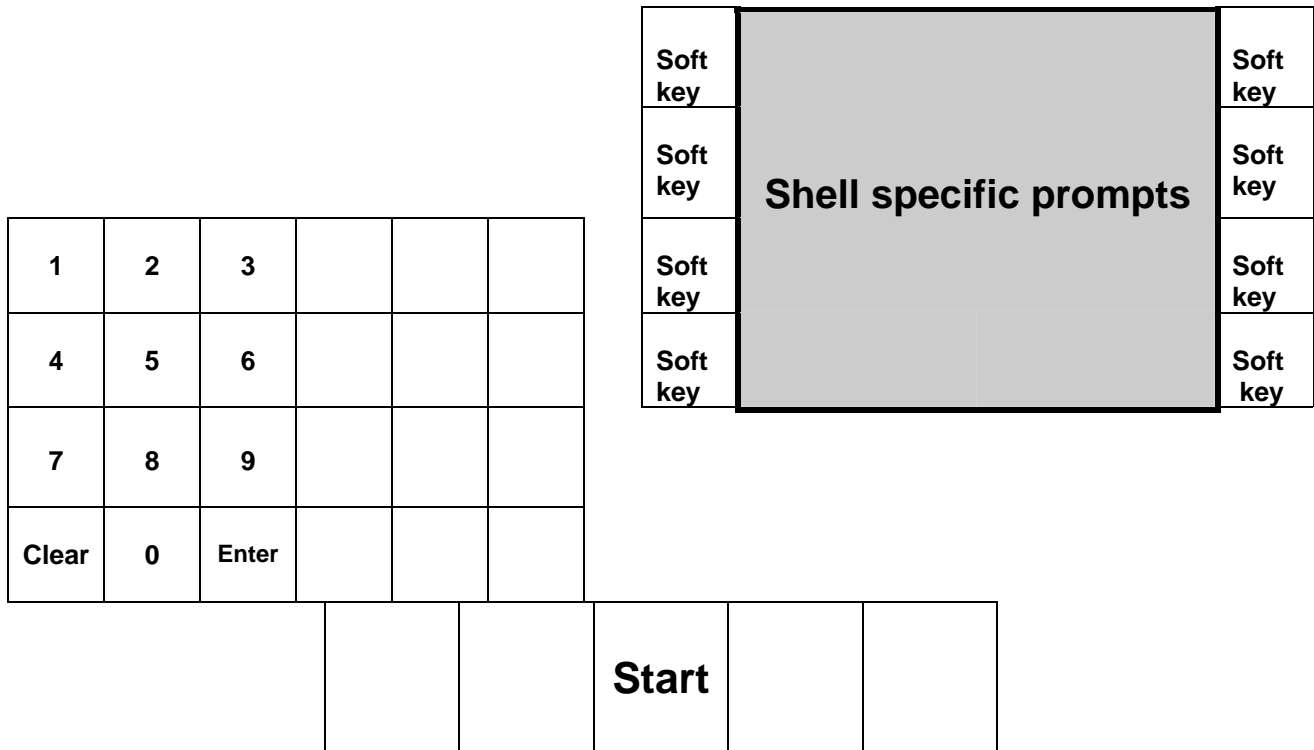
| Soft key | Shell specific prompts | Soft key |
|---|---|---|
| Soft key | | Soft key |
| Soft key | | Soft key |
| Soft key | | Soft key |

| | | | | | |
|---|---|---|---|---|---|
| 1 | 2 | 3 | | | |
| 4 | 5 | 6 | | | |
| 7 | 8 | 9 | | | |
| Clear | 0 | Enter | | | |

| | | | | |
|---|---|---|---|---|
| | | Start | | |